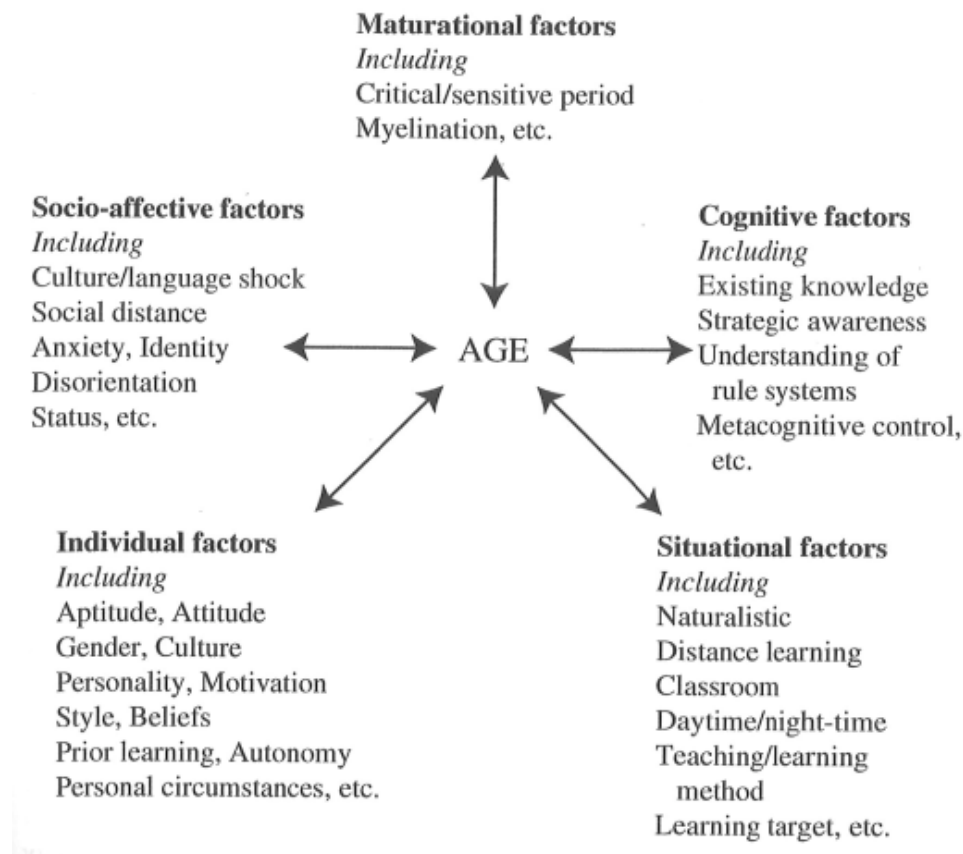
**Maturational factors**
*Including*
Critical/sensitive period
Myelination, etc.

**Socio-affective factors**
*Including*
Culture/language shock
Social distance
Anxiety, Identity
Disorientation
Status, etc.

AGE

**Cognitive factors**
*Including*
Existing knowledge
Strategic awareness
Understanding of rule systems
Metacognitive control, etc.

**Individual factors**
*Including*
Aptitude, Attitude
Gender, Culture
Personality, Motivation
Style, Beliefs
Prior learning, Autonomy
Personal circumstances, etc.

**Situational factors**
*Including*
Naturalistic
Distance learning
Classroom
Daytime/night-time
Teaching/learning method
Learning target, etc.